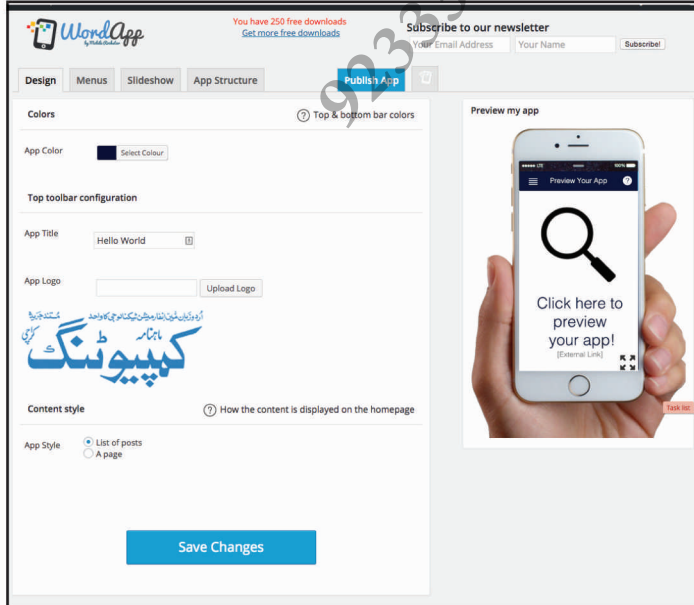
WordApp
by Mobile Evolution

You have 250 free downloads
Get more free downloads

Subscribe to our newsletter
Your Email Address
Your Name
Subscribe!

Design
Menus
Slideshow
App Structure
Publish App

Colors
Top & bottom bar colors
App Color
Select Colour

Top toolbar configuration
App Title
Hello World
App Logo
Upload Logo

ماہنامہ
کمپیوٹنگ
کراچی

Content style
How the content is displayed on the homepage
App Style
List of posts
A page

Save Changes

Preview my app
Preview Your App
Click here to preview your app!
[External Link]
Task list

923